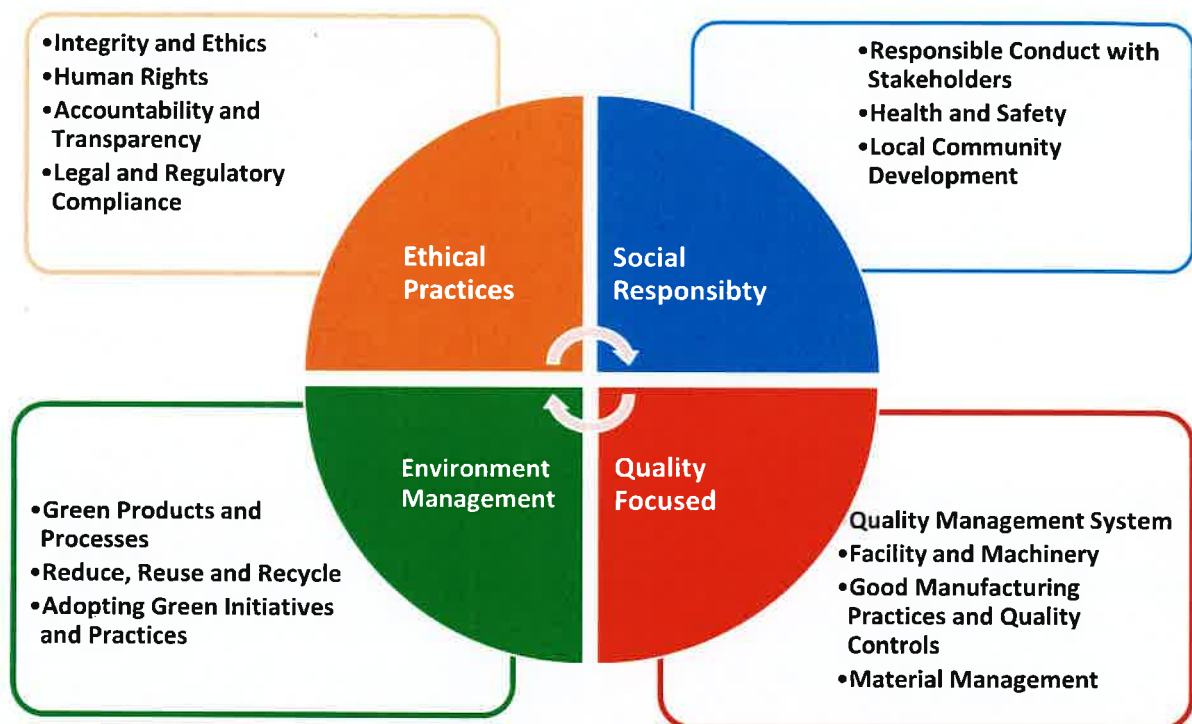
•Integrity and Ethics
•Human Rights
•Accountability and Transparency
•Legal and Regulatory Compliance

•Responsible Conduct with Stakeholders
•Health and Safety
•Local Community Development

Ethical Practices

Social Responsibty

Environment Management

Quality Focused

•Green Products and Processes
•Reduce, Reuse and Recycle
•Adopting Green Initiatives and Practices

Quality Management System
•Facility and Machinery
•Good Manufacturing Practices and Quality Controls
•Material Management